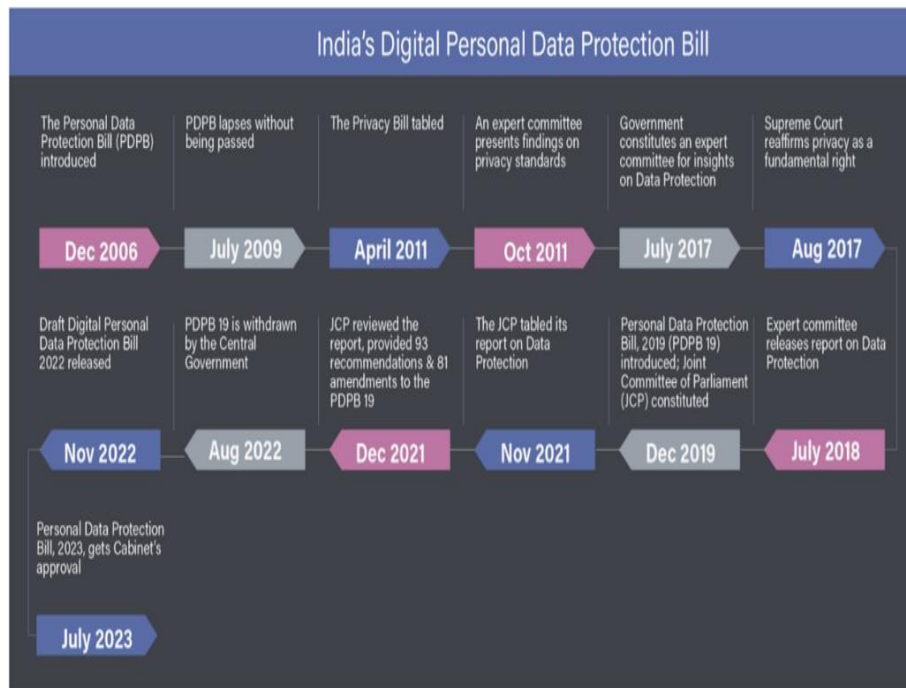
India's Digital Personal Data Protection Bill

The Personal Data Protection Bill (PDPB) introduced

Dec 2006

PDPB lapses without being passed

July 2009

The Privacy Bill tabled

April 2011

An expert committee presents findings on privacy standards

Oct 2011

Government constitutes an expert committee for insights on Data Protection

July 2017

Supreme Court reaffirms privacy as a fundamental right

Aug 2017

Expert committee releases report on Data Protection

July 2018

Personal Data Protection Bill, 2019 (PDPB 19) introduced; Joint Committee of Parliament (JCP) constituted

Dec 2019

The JCP tabled its report on Data Protection

Nov 2021

JCP reviewed the report, provided 93 recommendations & 81 amendments to the PDPB 19

Dec 2021

PDPB 19 is withdrawn by the Central Government

Aug 2022

Draft Digital Personal Data Protection Bill 2022 released

Nov 2022

Personal Data Protection Bill, 2023, gets Cabinet's approval

July 2023